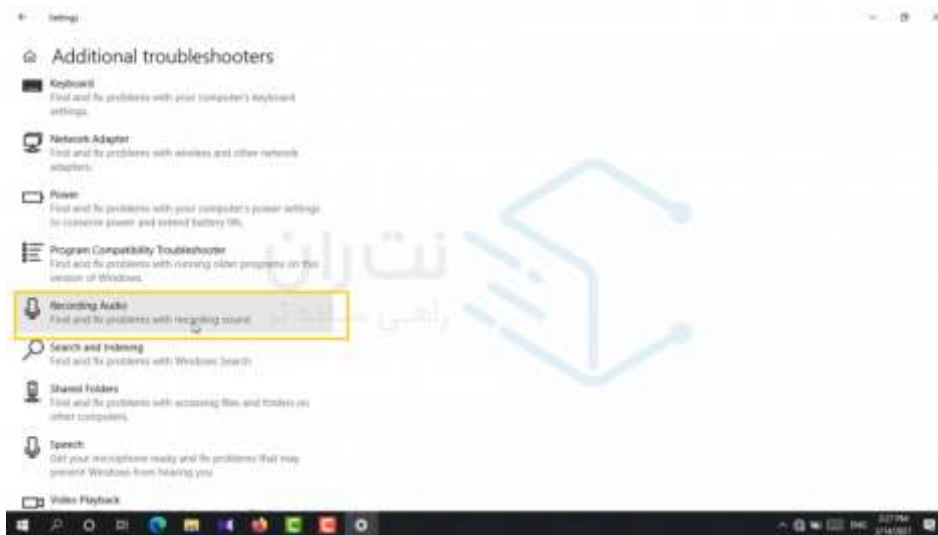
Settings

Additional troubleshooters

Keyboard
Find and fix problems with your computer's keyboard settings.

Network Adapter
Find and fix problems with wireless and other network adapters.

Power
Find and fix problems with your computer's power settings to conserve power and extend battery life.

Program Compatibility Troubleshooter
Find and fix problems with running older programs on this version of Windows.

Recording Audio
Find and fix problems with recording sound.

Search and Indexing
Find and fix problems with Windows Search

Shared Folders
Find and fix problems with accessing files and folders on other computers.

Speech
Get your microphone ready and fix problems that may prevent Windows from hearing you

Video Playback

نترال
راهی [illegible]

ENG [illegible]